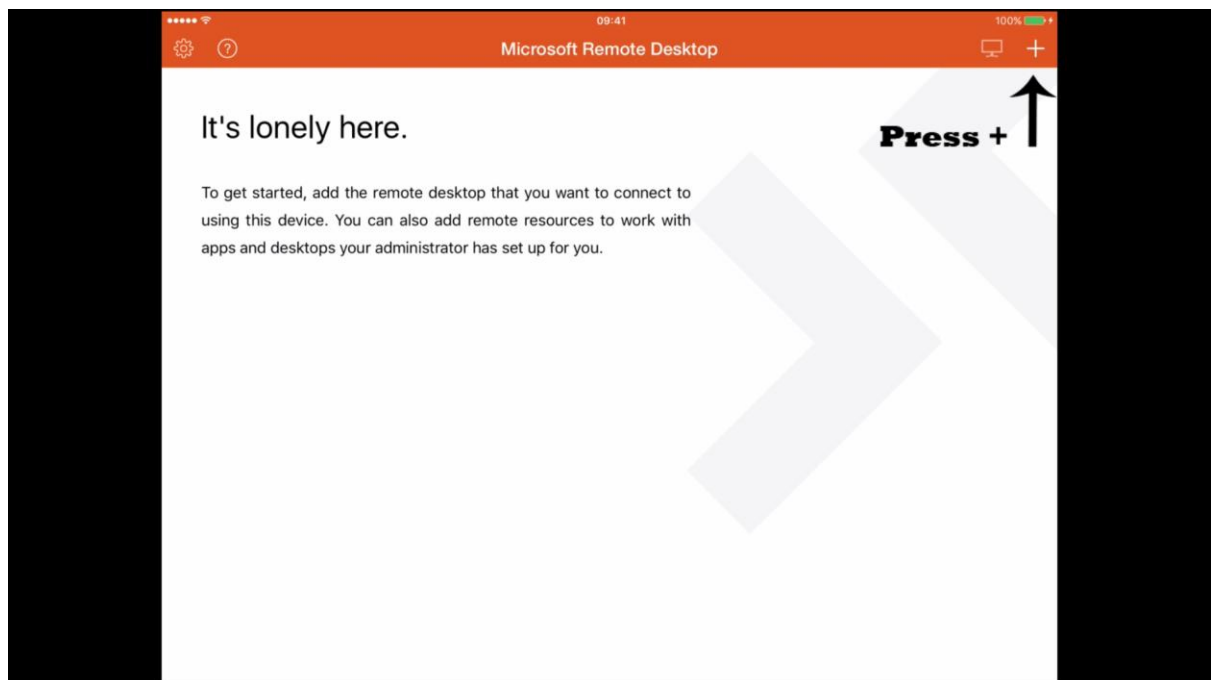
09:41

100%

Microsoft Remote Desktop

+

Press +

It's lonely here.

To get started, add the remote desktop that you want to connect to using this device. You can also add remote resources to work with apps and desktops your administrator has set up for you.